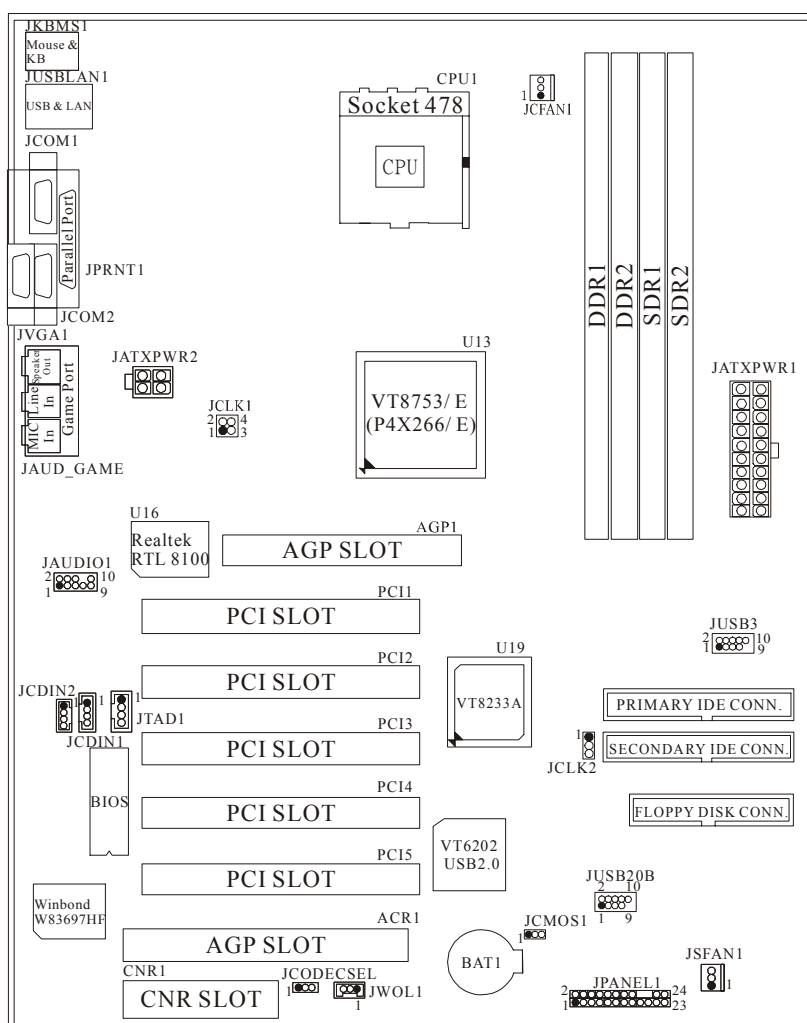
JKBMS1
Mouse & KB
JUSBLAN1
USB & LAN
JCOM1
Parallel Port
JPRNT1
JCOM2
JVGA1
Speaker Out
Line In
Game Port
MIC In
JAUD_GAME
CPU1
Socket 478
CPU
1
JCFAN1
DDR1
DDR2
SDR1
SDR2
JATXPWR2
U13
VT8753/ E
(P4X266/ E)
JCLK1
2 4
1 3
JATXPWR1
U16
Realtek
RTL 8100
AGP1
AGP SLOT
JAUDIO1
2 10
1 9
PCI1
PCI SLOT
JUSB3
2 10
1 9
PCI2
PCI SLOT
U19
VT8233A
PRIMARY IDE CONN.
JCDIN2
1
1
1
JTAD1
JCDIN1
PCI3
PCI SLOT
1
SECONDARY IDE CONN.
JCLK2
BIOS
PCI4
PCI SLOT
FLOPPY DISK CONN.
VT6202
USB2.0
PCI5
PCI SLOT
JUSB20B
2 10
1 9
Winbond
W83697HF
ACR1
AGP SLOT
JCMOS1
1
BAT1
JSFAN1
1
CNR1
CNR SLOT
JCODECSEL
1
JWOL1
1
JPANEL1
2 24
1 23